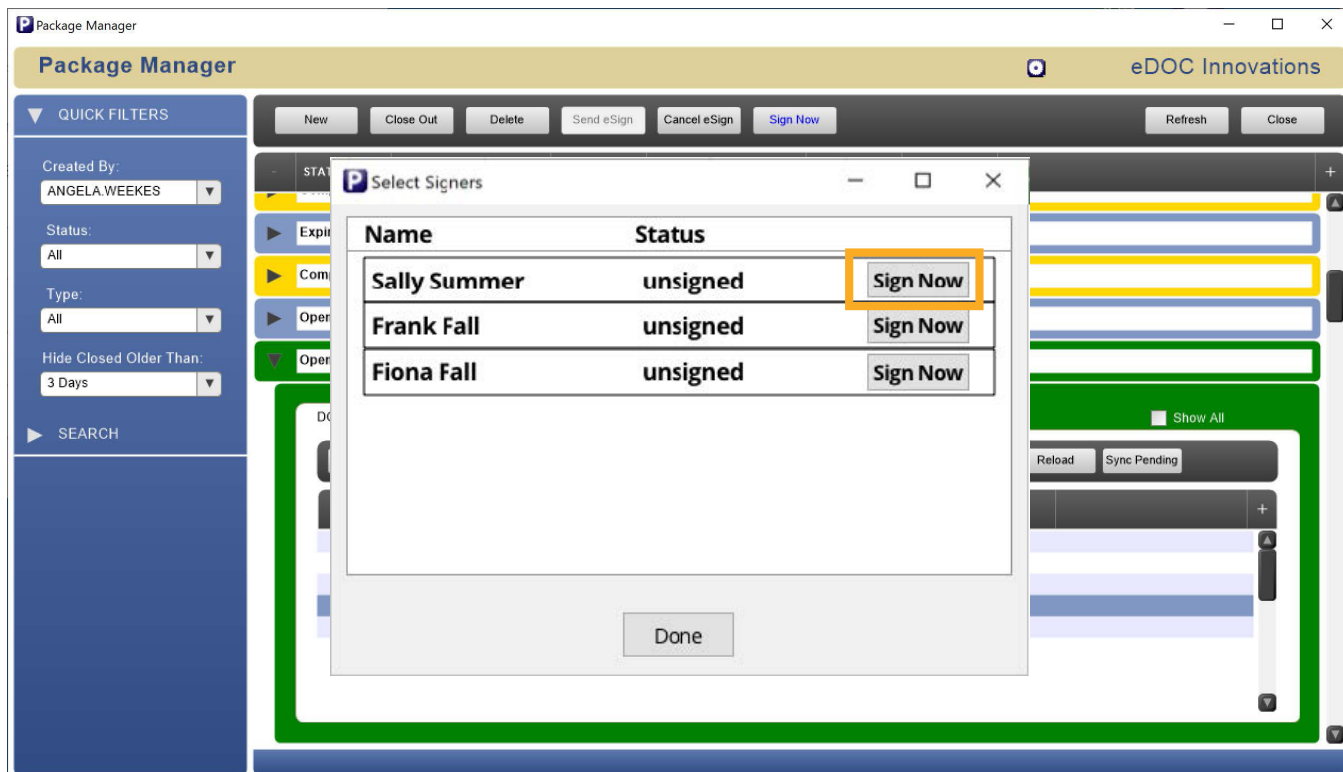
Package Manager

Package Manager

eDOC Innovations

QUICK FILTERS

Created By:
ANGELA.WEEKES

Status:
All

Type:
All

Hide Closed Older Than:
3 Days

SEARCH

New | Close Out | Delete | Send eSign | Cancel eSign | Sign Now | Refresh | Close

STAT

Expi

Comp

Oper

Oper

DC

Show All

Reload | Sync Pending

Select Signers

| Name | Status | |
|---|---|---|
| Sally Summer | unsigned | Sign Now |
| Frank Fall | unsigned | Sign Now |
| Fiona Fall | unsigned | Sign Now |

Done